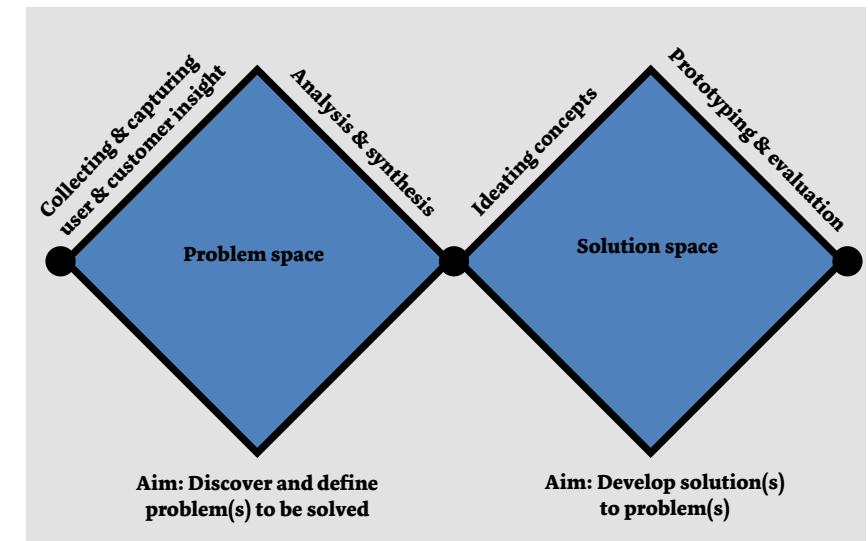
Collecting & capturing user & customer insight

Analysis & synthesis

Problem space

Ideating concepts

Prototyping & evaluation

Solution space

Aim: Discover and define problem(s) to be solved

Aim: Develop solution(s) to problem(s)